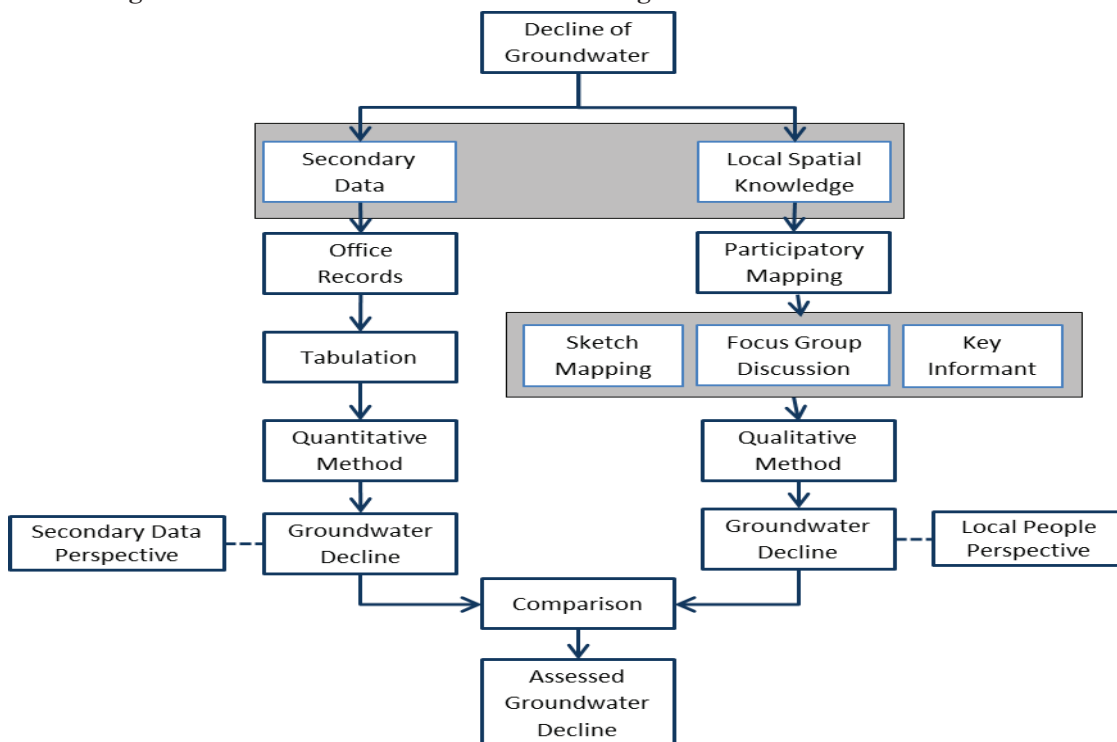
Decline of Groundwater

Secondary Data

Local Spatial Knowledge

Office Records

Participatory Mapping

Tabulation

Sketch Mapping

Focus Group Discussion

Key Informant

Quantitative Method

Qualitative Method

Secondary Data Perspective

Groundwater Decline

Groundwater Decline

Local People Perspective

Comparison

Assessed Groundwater Decline